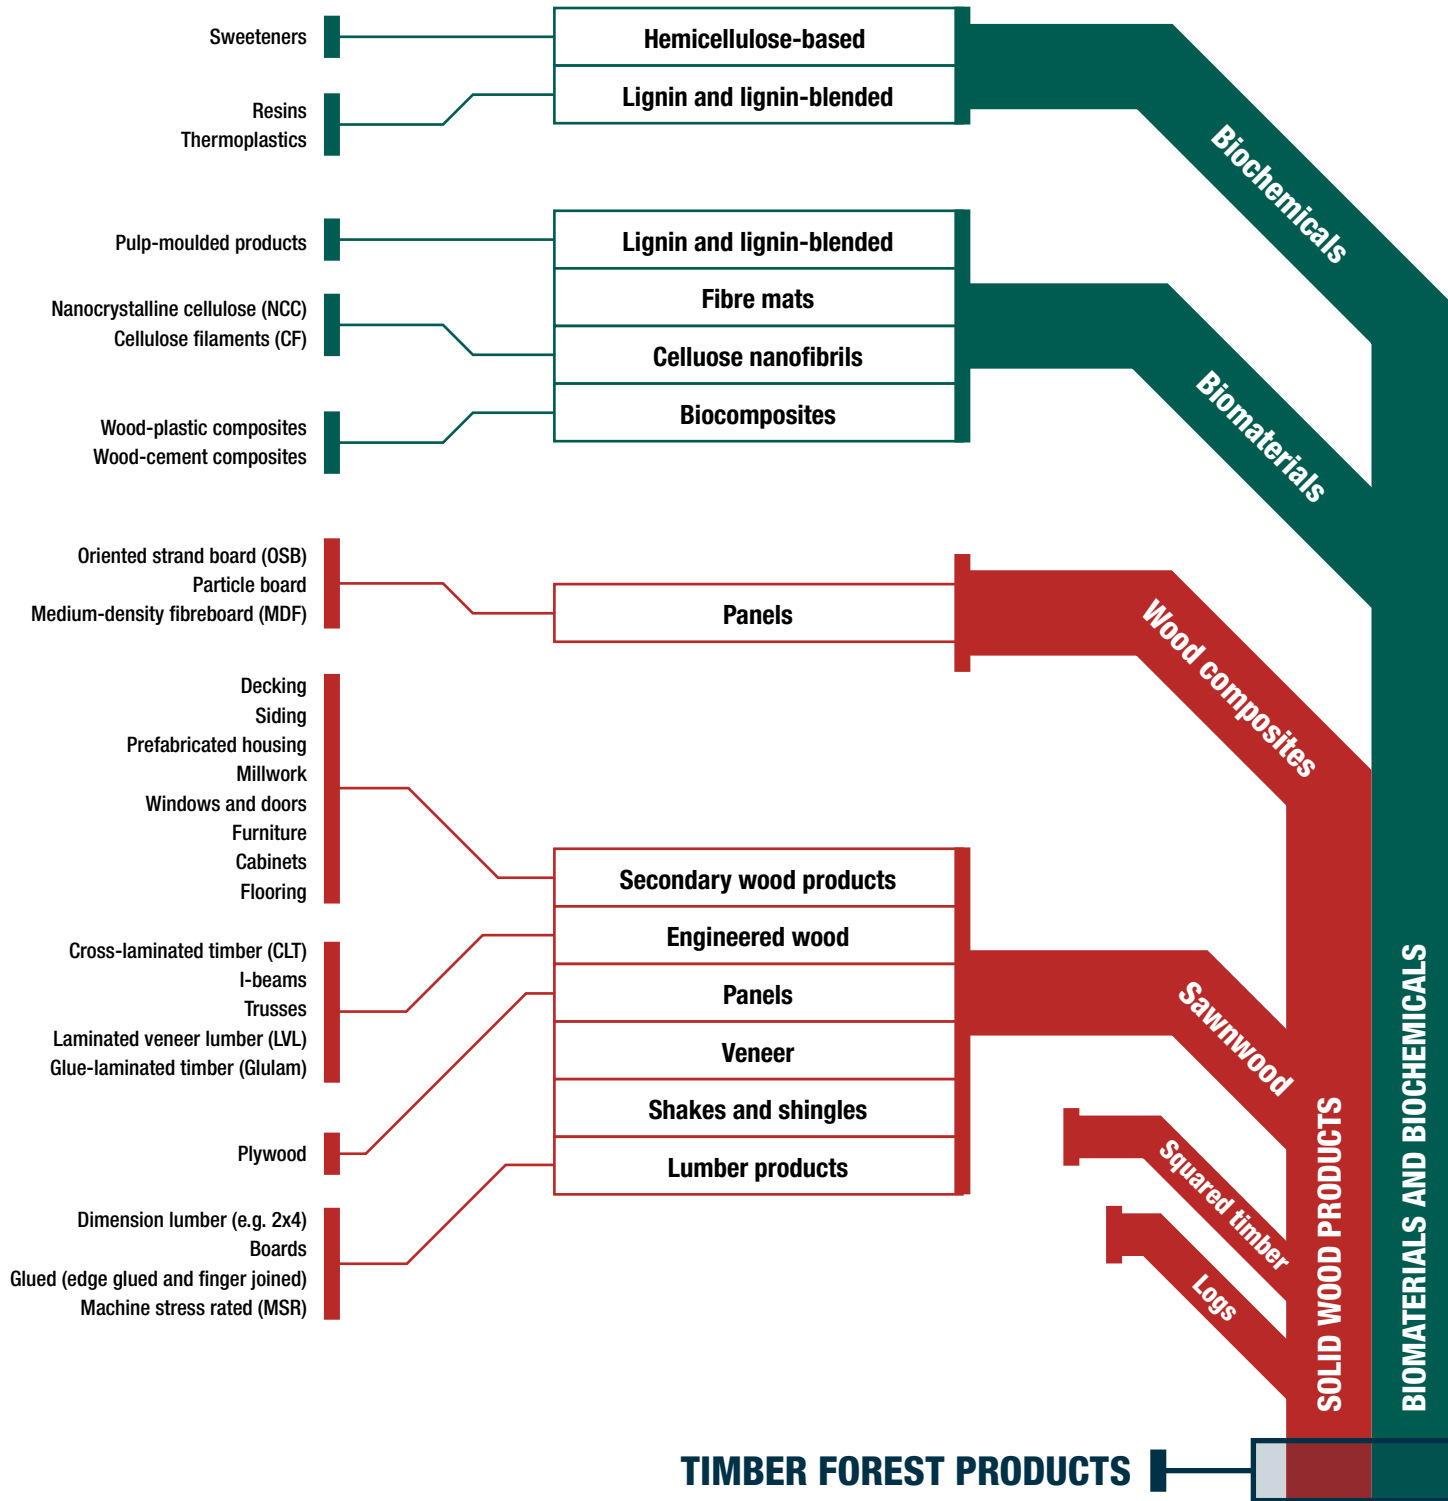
Sweeteners

Resins
Thermoplastics

Pulp-moulded products

Nanocrystalline cellulose (NCC)
Cellulose filaments (CF)

Wood-plastic composites
Wood-cement composites

Oriented strand board (OSB)
Particle board
Medium-density fibreboard (MDF)

Decking
Siding
Prefabricated housing
Millwork
Windows and doors
Furniture
Cabinets
Flooring

Cross-laminated timber (CLT)
I-beams
Trusses
Laminated veneer lumber (LVL)
Glue-laminated timber (Glulam)

Plywood

Dimension lumber (e.g. 2x4)
Boards
Glued (edge glued and finger joined)
Machine stress rated (MSR)

Hemicellulose-based
Lignin and lignin-blended

Lignin and lignin-blended
Fibre mats
Celluose nanofibrils
Biocomposites

Panels

Secondary wood products
Engineered wood
Panels
Veneer
Shakes and shingles
Lumber products

Biochemicals
Biomaterials
Wood composites
Sawnwood
Squared timber
Logs

SOLID WOOD PRODUCTS
BIOMATERIALS AND BIOCHEMICALS

TIMBER FOREST PRODUCTS